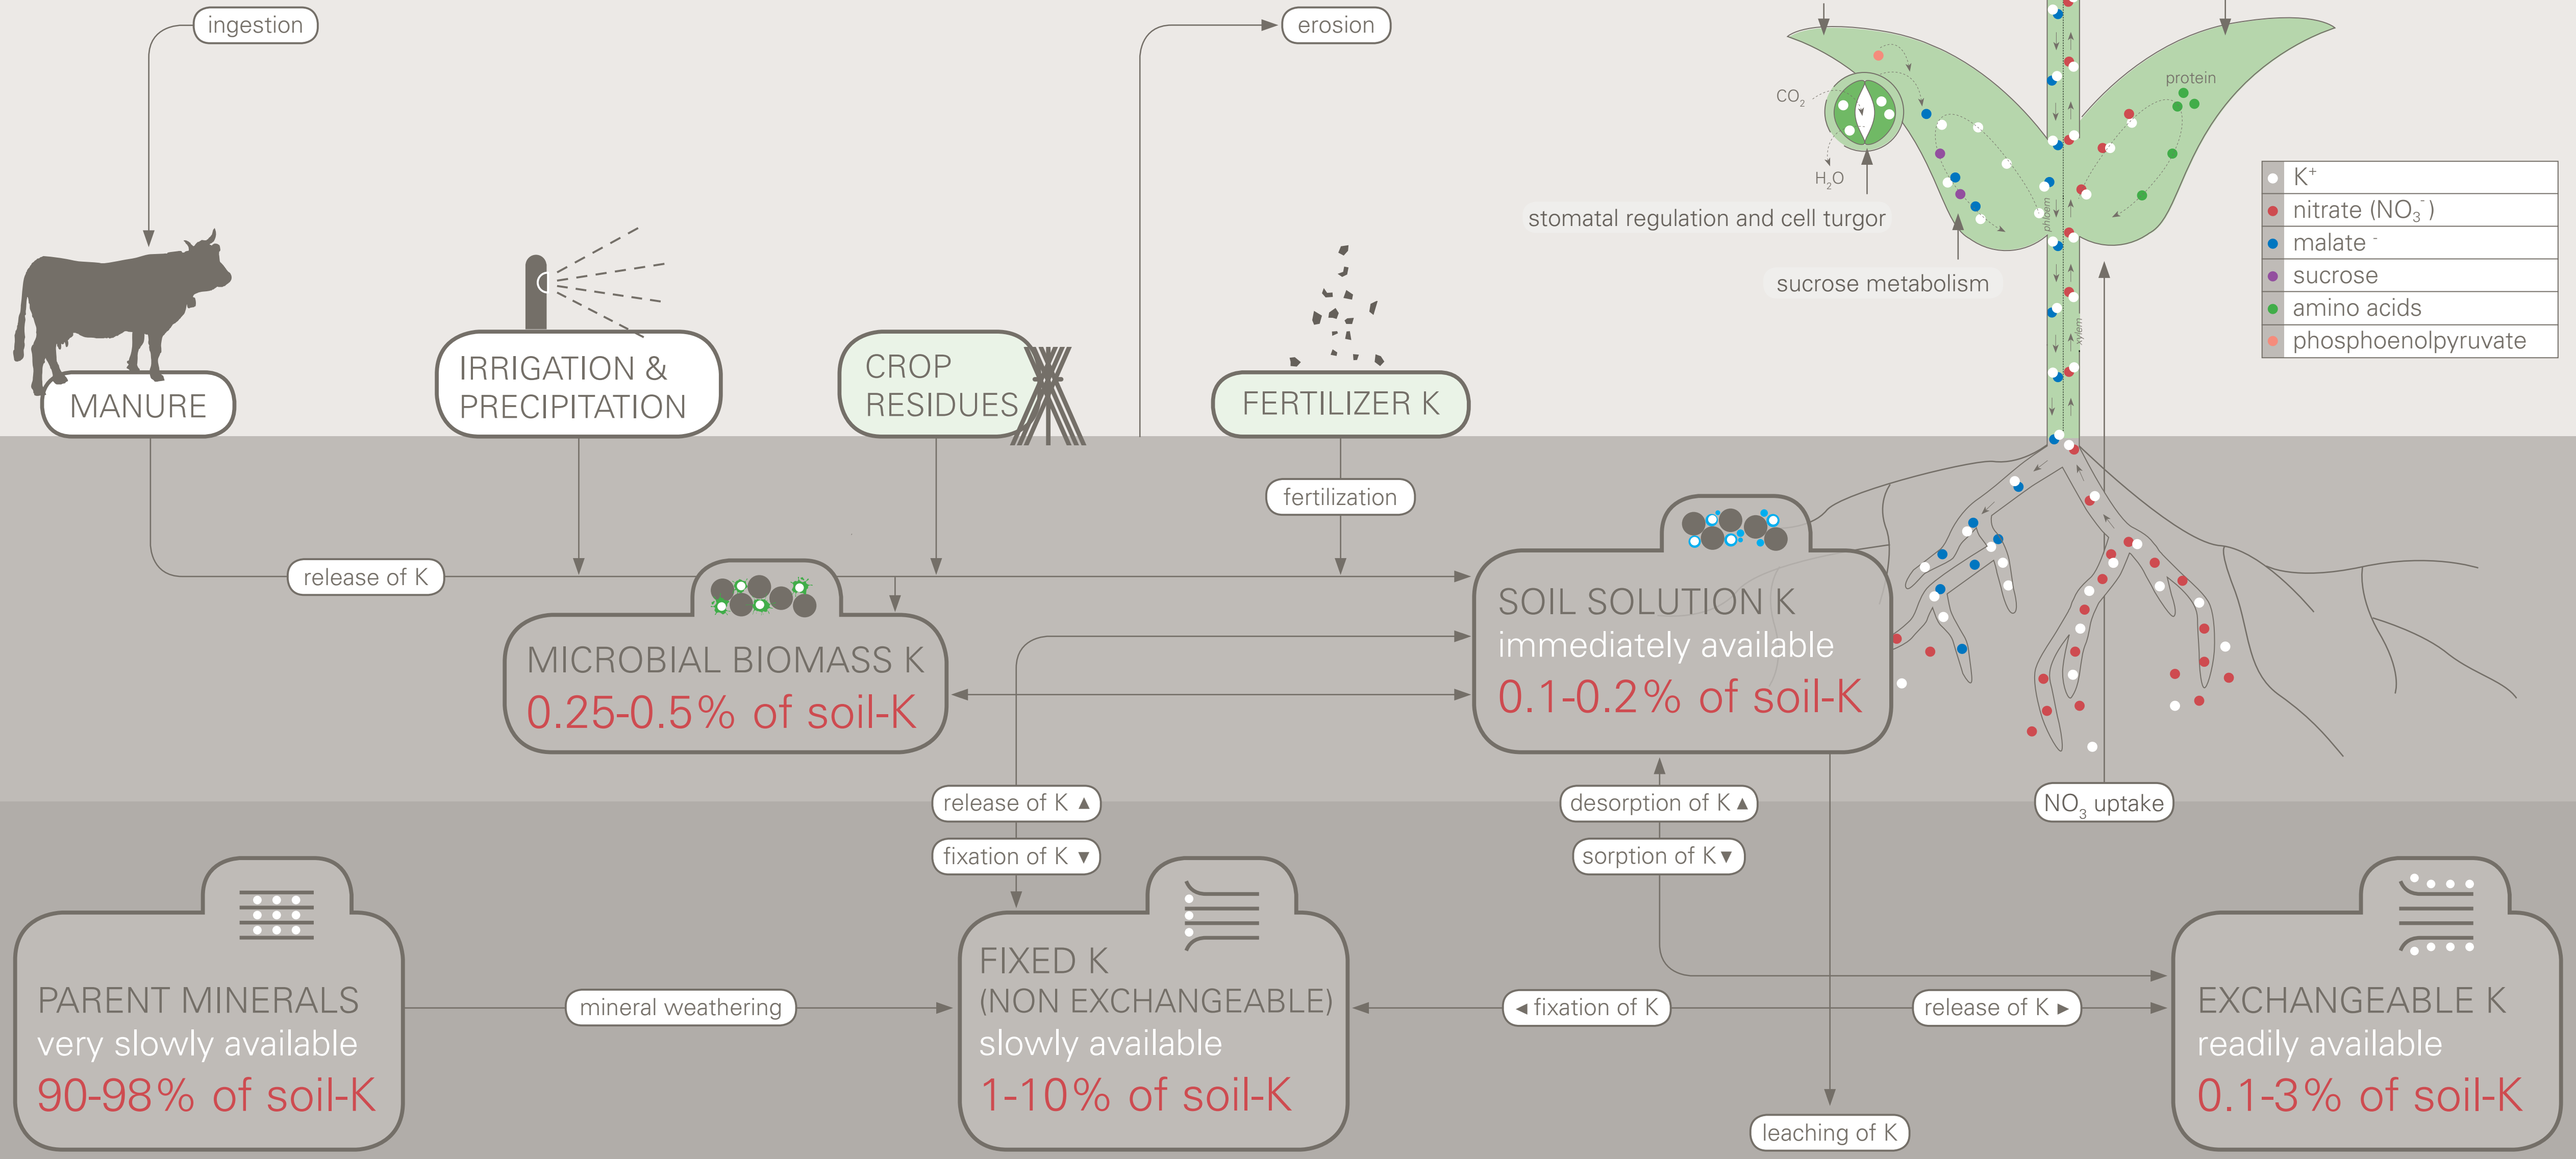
ingestion

erosion

$CO_2$

$H_2O$

protein

phloem

xylem

stomatal regulation and cell turgor

sucrose metabolism

$K^+$
nitrate ($NO_3^-$)
malate $^-$
sucrose
amino acids
phosphoenolpyruvate

MANURE

IRRIGATION & PRECIPITATION

CROP RESIDUES

FERTILIZER K

fertilization

release of K

MICROBIAL BIOMASS K
0.25-0.5% of soil-K

SOIL SOLUTION K
immediately available
0.1-0.2% of soil-K

release of K ▲

fixation of K ▼

desorption of K ▲

sorption of K ▼

$NO_3$ uptake

PARENT MINERALS
very slowly available
90-98% of soil-K

mineral weathering

FIXED K
(NON EXCHANGEABLE)
slowly available
1-10% of soil-K

◂ fixation of K

release of K ▸

EXCHANGEABLE K
readily available
0.1-3% of soil-K

leaching of K